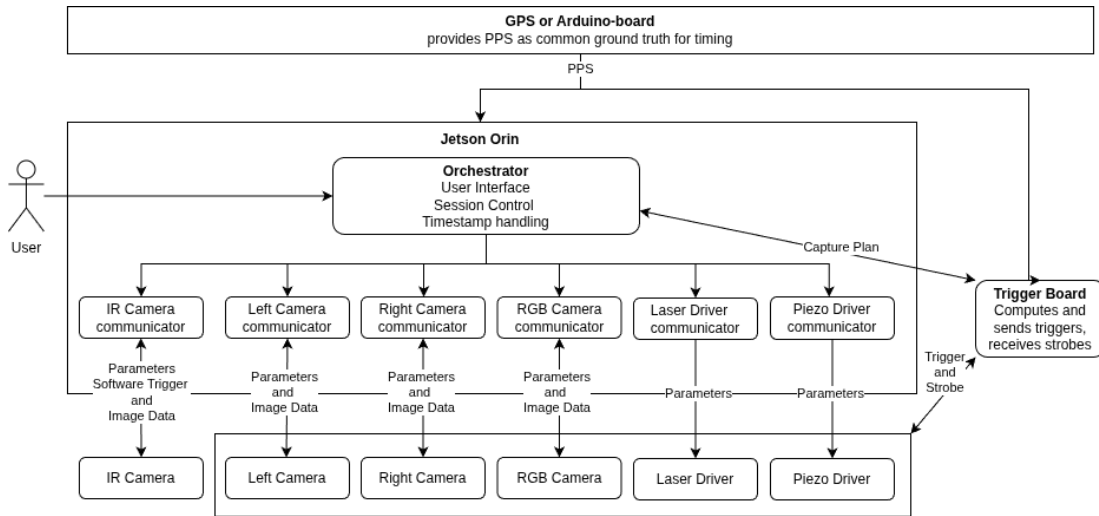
**GPS or Arduino-board**
provides PPS as common ground truth for timing

PPS

**Jetson Orin**

User

**Orchestrator**
User Interface
Session Control
Timestamp handling

Capture Plan

**Trigger Board**
Computes and sends triggers, receives strobes

IR Camera communicator

Left Camera communicator

Right Camera communicator

RGB Camera communicator

Laser Driver communicator

Piezo Driver communicator

Parameters
Software Trigger
and
Image Data

Parameters
and
Image Data

Parameters
and
Image Data

Parameters
and
Image Data

Parameters

Parameters

Trigger
and
Strobe

IR Camera

Left Camera

Right Camera

RGB Camera

Laser Driver

Piezo Driver